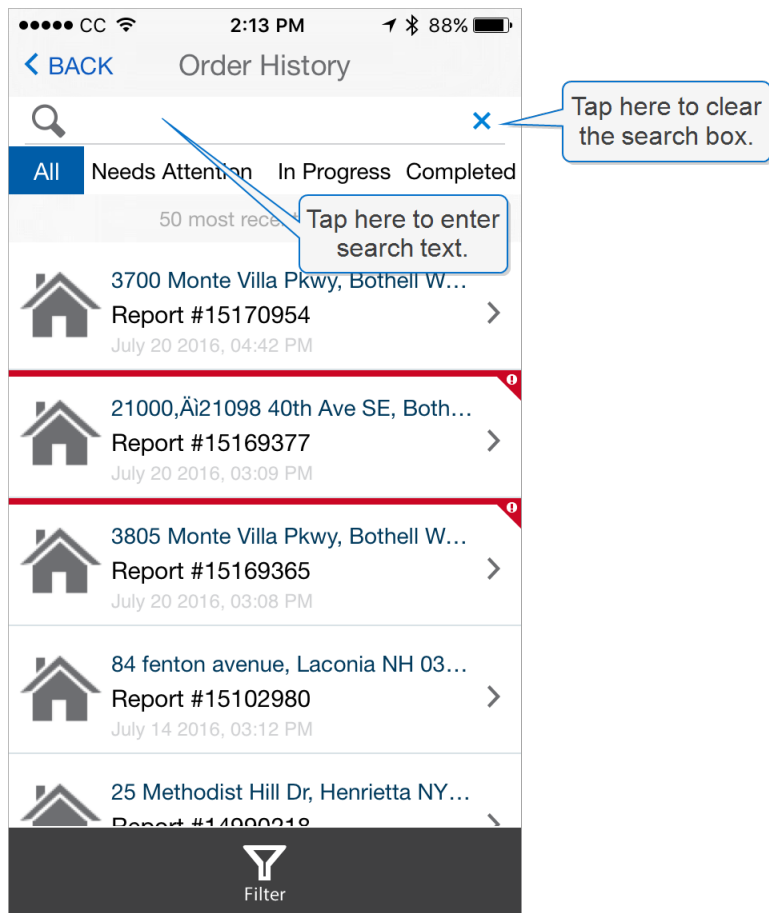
●●●●● CC 2:13 PM 88%

< BACK Order History

Tap here to clear the search box.

All Needs Attention In Progress Completed

50 most rece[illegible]

Tap here to enter search text.

3700 Monte Villa Pkwy, Bothell W...
Report #15170954
July 20 2016, 04:42 PM

21000,Äì21098 40th Ave SE, Both...
Report #15169377
July 20 2016, 03:09 PM

3805 Monte Villa Pkwy, Bothell W...
Report #15169365
July 20 2016, 03:08 PM

84 fenton avenue, Laconia NH 03...
Report #15102980
July 14 2016, 03:12 PM

25 Methodist Hill Dr, Henrietta NY...
Report #14990218

Filter